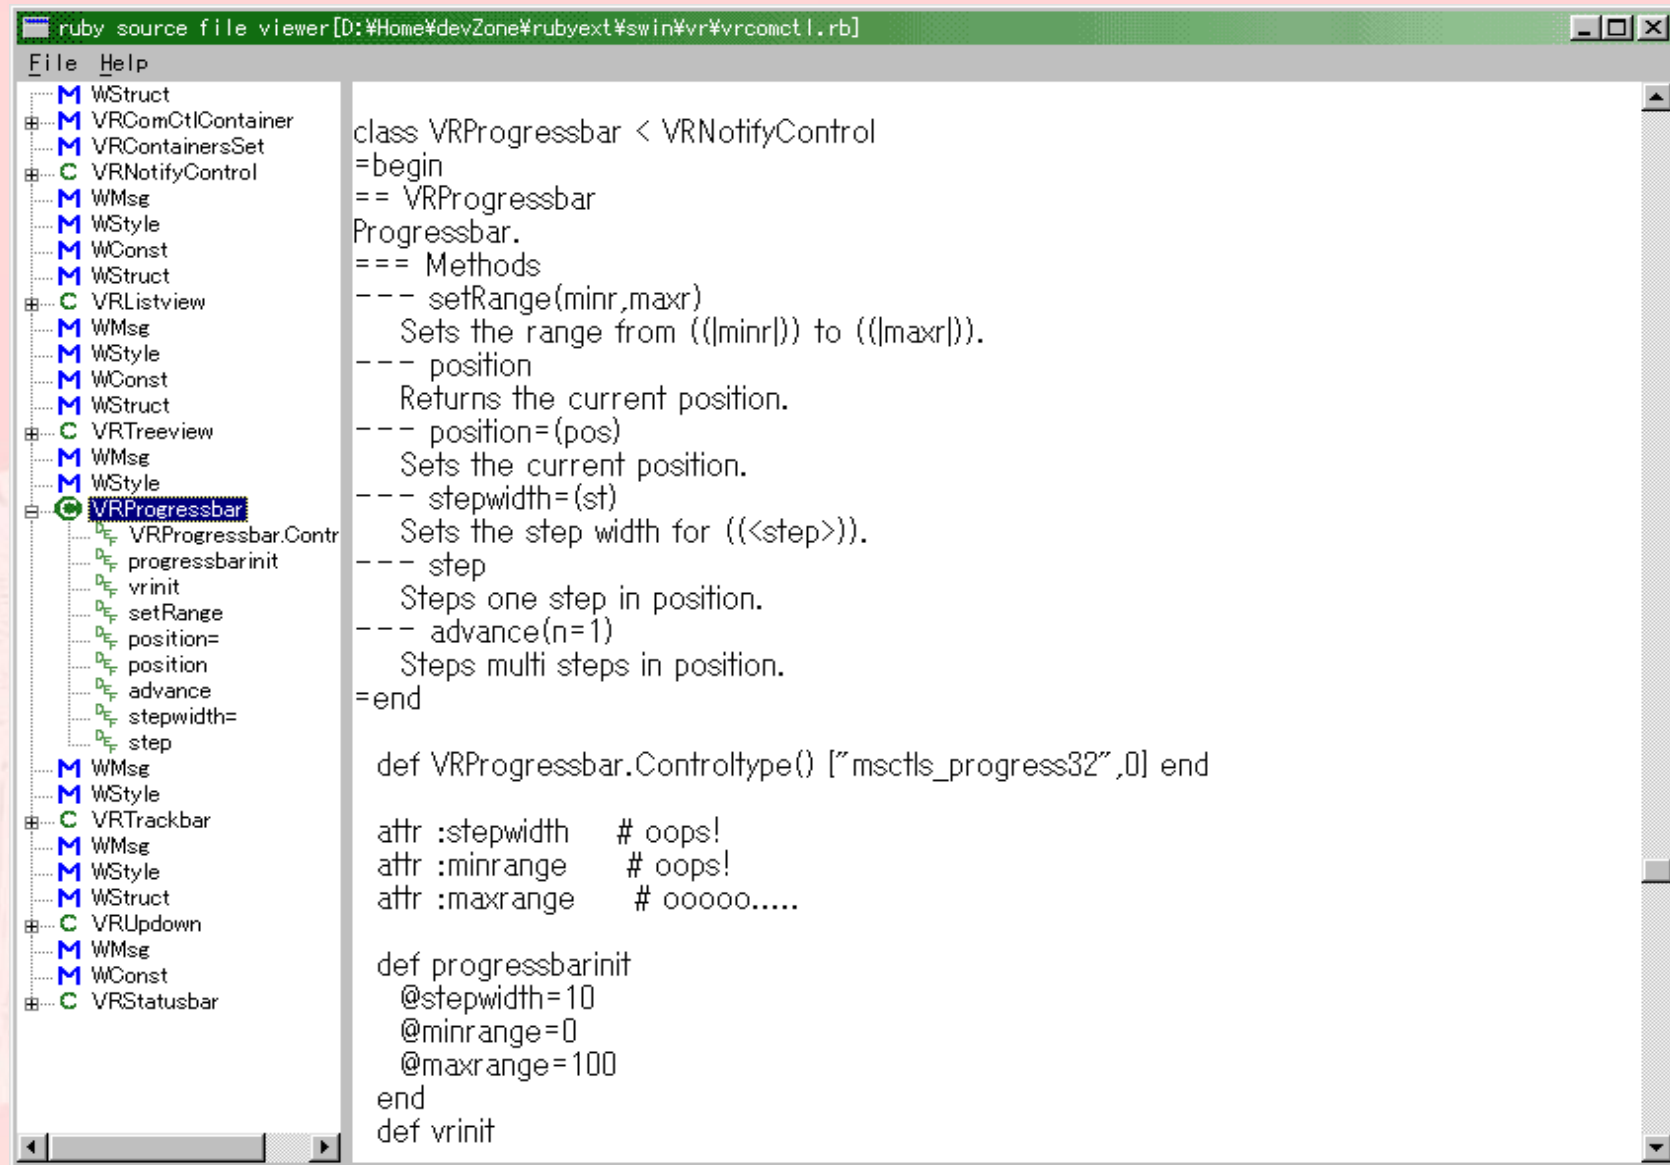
ruby source file viewer[D:¥Home¥devZone¥rubyext¥swin¥vr¥vrcomctl.rb]

File Help

M WStruct
M VRComCtlContainer
M VRContainersSet
C VRNotifyControl
M WMsg
M WStyle
M WConst
M WStruct
C VRListview
M WMsg
M WStyle
M WConst
M WStruct
C VRTreeview
M WMsg
M WStyle
C VRProgressbar
VRProgressbar.Contr
progressbarinit
vrinit
setRange
position=
position
advance
stepwidth=
step
M WMsg
M WStyle
C VRTrackbar
M WMsg
M WStyle
M WStruct
C VRUpdown
M WMsg
M WConst
C VRStatusbar

class VRProgressbar < VRNotifyControl
=begin
== VRProgressbar
Progressbar.
=== Methods
--- setRange(minr,maxr)
Sets the range from ((|minr|)) to ((|maxr|)).
--- position
Returns the current position.
--- position=(pos)
Sets the current position.
--- stepwidth=(st)
Sets the step width for ((<step>)).
--- step
Steps one step in position.
--- advance(n=1)
Steps multi steps in position.
=end

def VRProgressbar.Controltype() ["msctls_progress32",0] end

attr :stepwidth # oops!
attr :minrange # oops!
attr :maxrange # ooooo.....

def progressbarinit
@stepwidth=10
@minrange=0
@maxrange=100
end
def vrinit